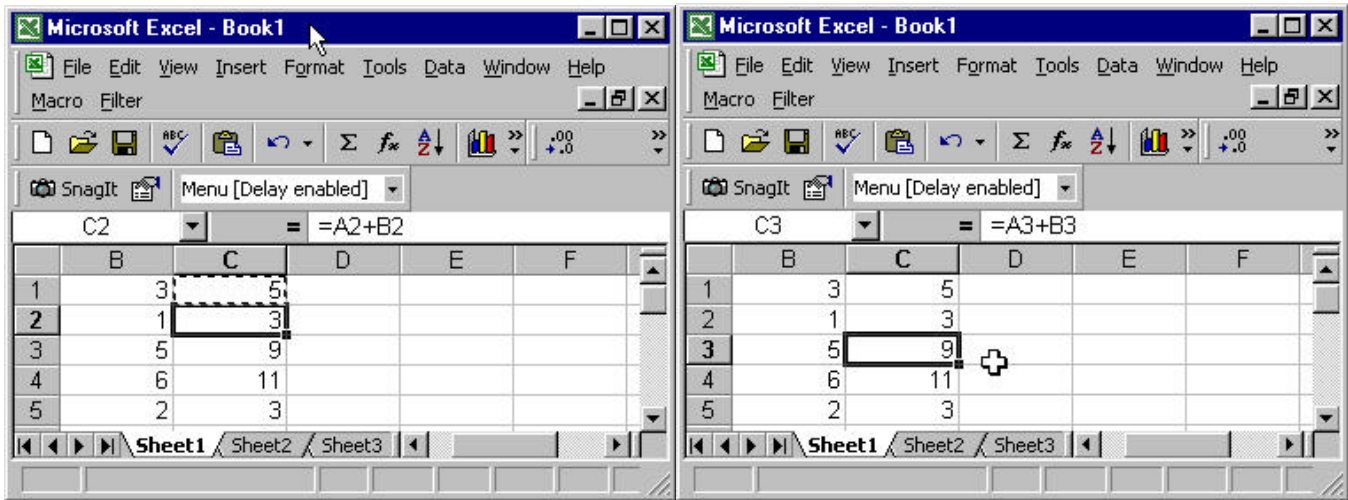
Microsoft Excel - Book1

File Edit View Insert Format Tools Data Window Help

Macro Filter

SnagIt Menu [Delay enabled]

C2 = =A2+B2

|   | B | C | D | E | F |
|---|---|---|---|---|---|
| 1 | 3 | 5 |  |  |  |
| 2 | 1 | 3 |  |  |  |
| 3 | 5 | 9 |  |  |  |
| 4 | 6 | 11 |  |  |  |
| 5 | 2 | 3 |  |  |  |

Sheet1 Sheet2 Sheet3

Microsoft Excel - Book1

File Edit View Insert Format Tools Data Window Help

Macro Filter

SnagIt Menu [Delay enabled]

C3 = =A3+B3

|   | B | C | D | E | F |
|---|---|---|---|---|---|
| 1 | 3 | 5 |  |  |  |
| 2 | 1 | 3 |  |  |  |
| 3 | 5 | 9 |  |  |  |
| 4 | 6 | 11 |  |  |  |
| 5 | 2 | 3 |  |  |  |

Sheet1 Sheet2 Sheet3